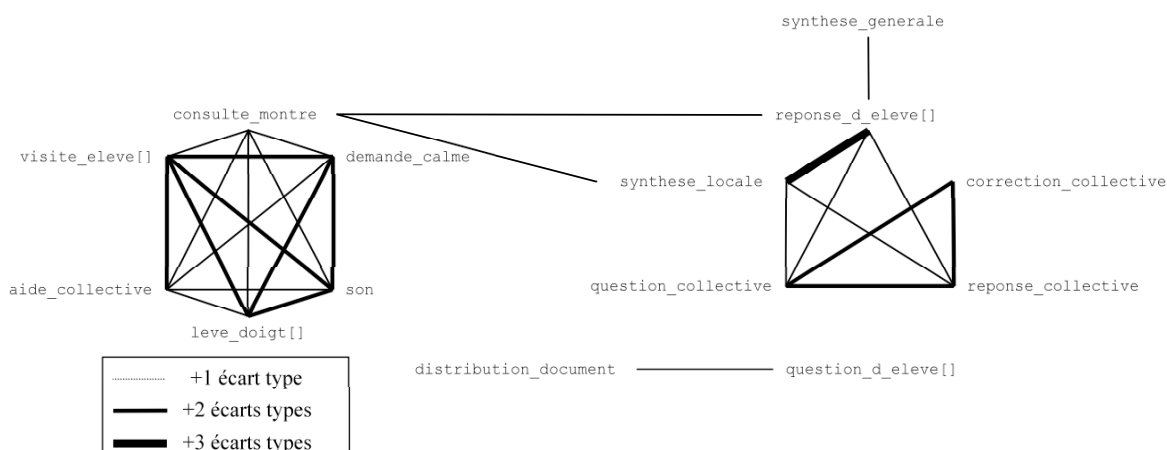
synthese_generale

consulte_montre

reponse_d_eleve[]

visite_eleve[]

demande_calme

synthese_locale

correction_collective

aide_collective

son

question_collective

reponse_collective

leve_doigt[]

+1 écart type
+2 écarts types
+3 écarts types

distribution_document

question_d_eleve[]